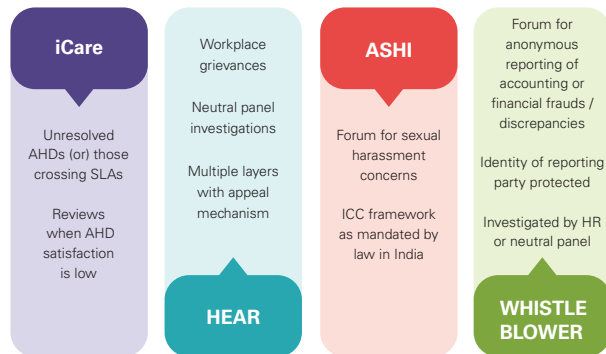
iCare

Unresolved AHDs (or) those crossing SLAs

Reviews when AHD satisfaction is low

Workplace grievances

Neutral panel investigations

Multiple layers with appeal mechanism

HEAR

ASHI

Forum for sexual harassment concerns

ICC framework as mandated by law in India

Forum for anonymous reporting of accounting or financial frauds / discrepancies

Identity of reporting party protected

Investigated by HR or neutral panel

WHISTLE BLOWER